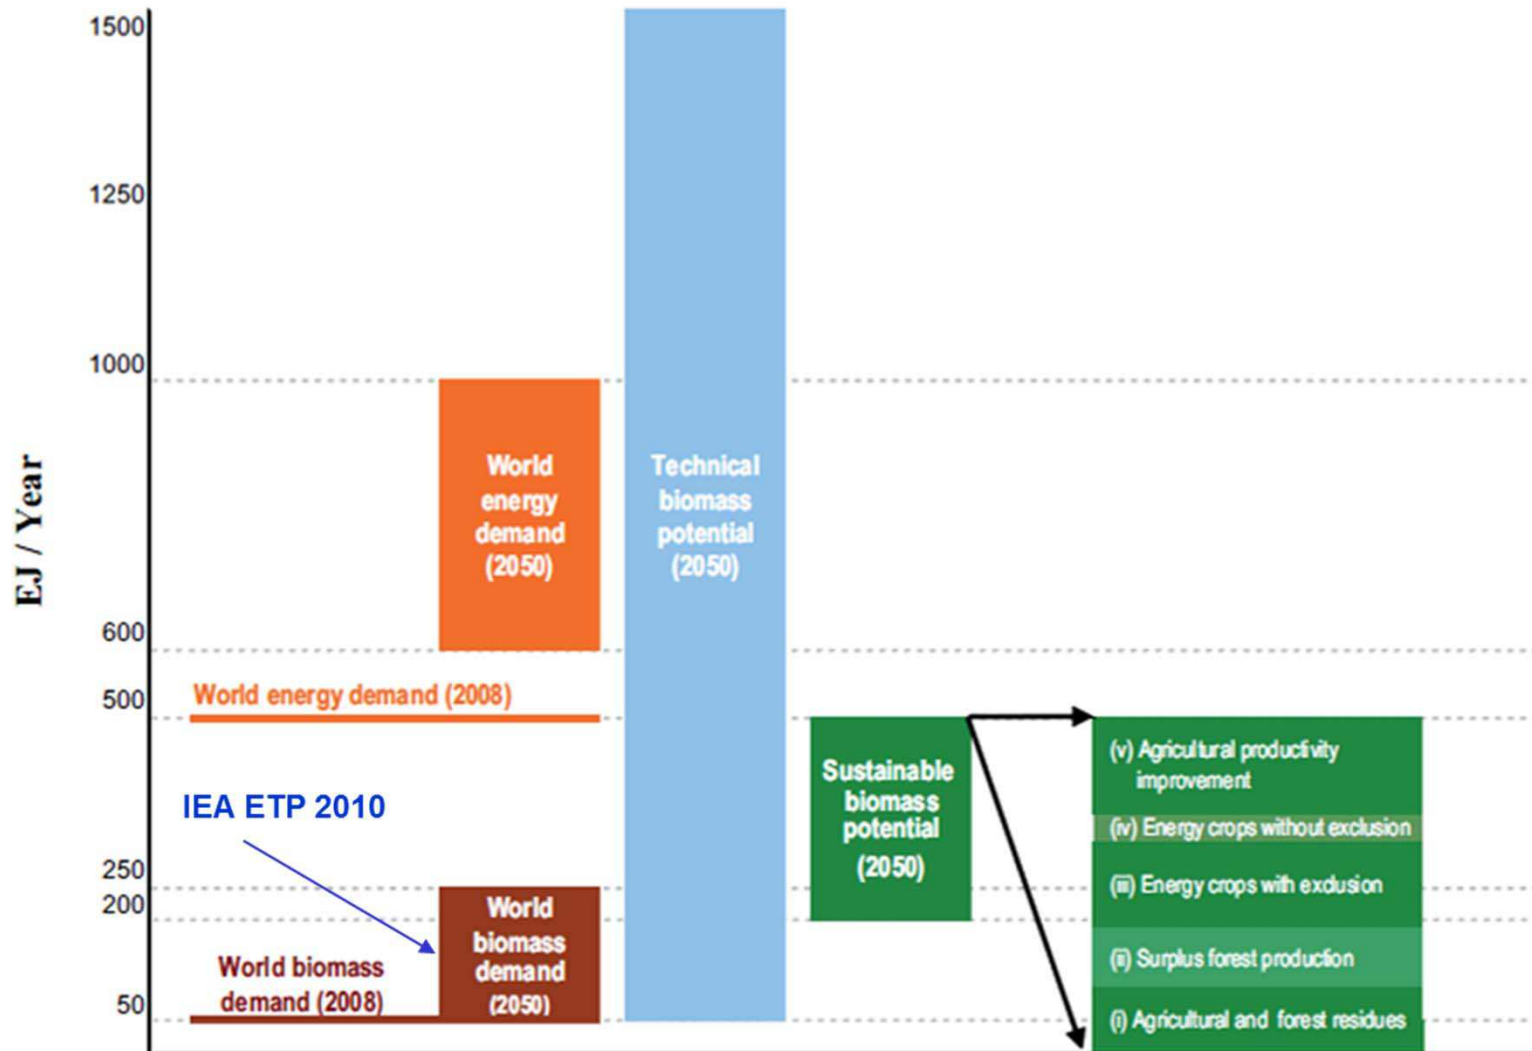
1500
1250
1000
600
500
250
200
50

EJ / Year

World energy demand (2050)

Technical biomass potential (2050)

World energy demand (2008)

IEA ETP 2010

Sustainable biomass potential (2050)

(v) Agricultural productivity improvement
(iv) Energy crops without exclusion
(iii) Energy crops with exclusion
(ii) Surplus forest production
(i) Agricultural and forest residues

World biomass demand (2008)

World biomass demand (2050)